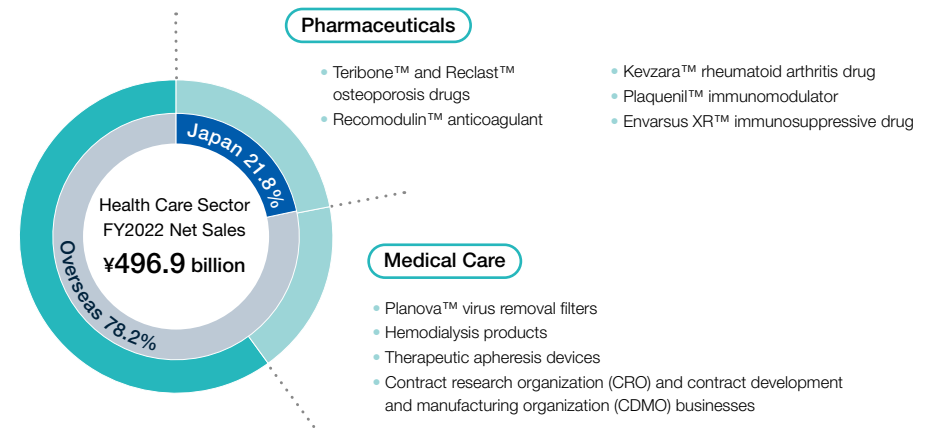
Health Care Sector
FY2022 Net Sales
¥496.9 billion

Japan 21.8%

Overseas 78.2%

Pharmaceuticals

Teribone™ and Reclast™ osteoporosis drugs
Recomodulin™ anticoagulant
Kevzara™ rheumatoid arthritis drug
Plaquenil™ immunomodulator
Envarsus XR™ immunosuppressive drug

Medical Care

Planova™ virus removal filters
Hemodialysis products
Therapeutic apheresis devices
Contract research organization (CRO) and contract development and manufacturing organization (CDMO) businesses